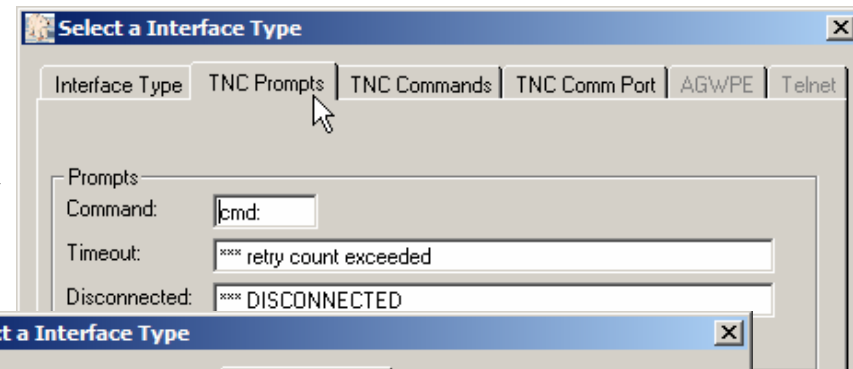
Select a Interface Type

Interface Type | TNC Prompts | TNC Commands | TNC Comm Port | AGWPE | Telnet

Prompts
Command: cmd:
Timeout: *** retry count exceeded
Disconnected: *** DISCONNECTED

ct a Interface Type